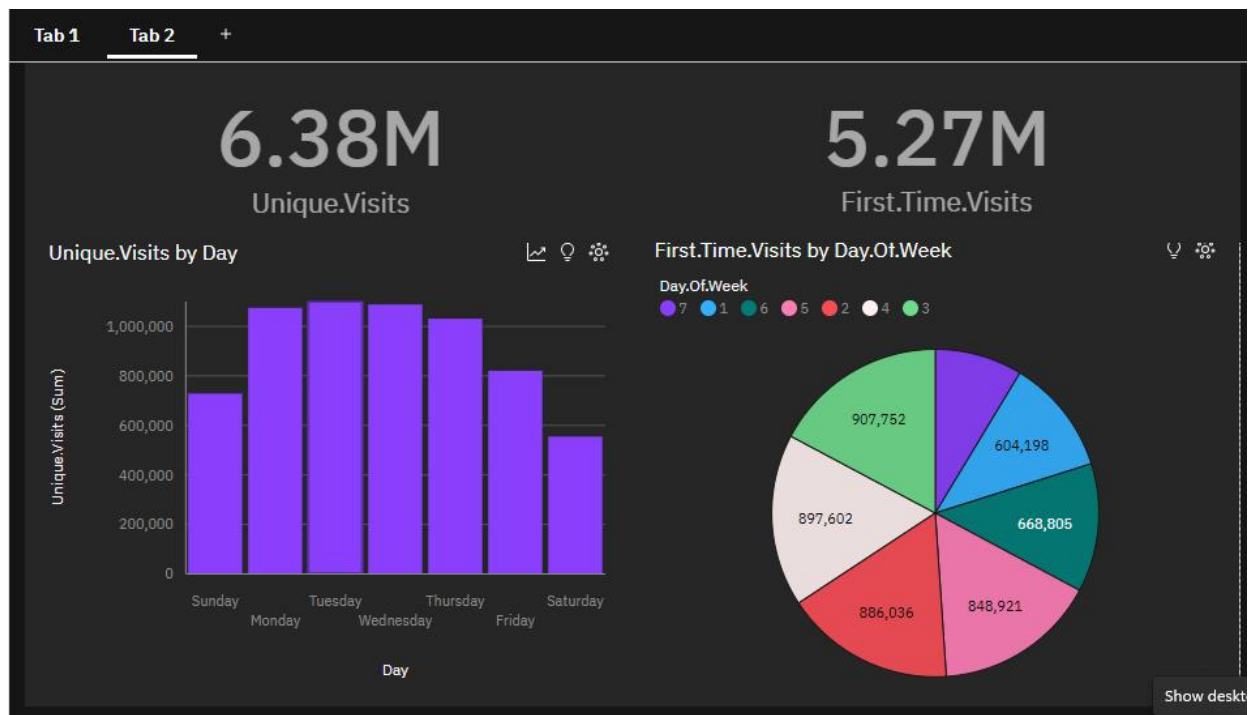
Tab 1 Tab 2 +

6.38M
Unique.Visits

5.27M
First.Time.Visits

Unique.Visits by Day

1,000,000
800,000
600,000
400,000
200,000
0

Unique.Visits (Sum)

Sunday
Monday
Tuesday
Wednesday
Thursday
Friday
Saturday

Day

First.Time.Visits by Day.Ot.Week

Day.Of.Week
7 1 6 5 2 4 3

907,752
604,198
668,805
848,921
886,036
897,602

Show deskt